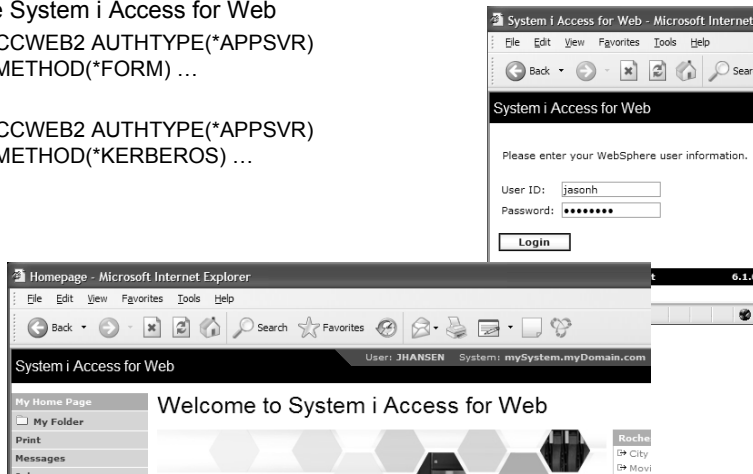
e System i Access for Web

CCWEB2 AUTHTYPE(*APPSVR) METHOD(*FORM) …

CCWEB2 AUTHTYPE(*APPSVR) METHOD(*KERBEROS) …

System i Access for Web - Microsoft Internet

File Edit View Favorites Tools Help

Back Sear

System i Access for Web

Please enter your WebSphere user information.

User ID: jasonh

Password: ••••••••

Login

t 6.1.

Homepage - Microsoft Internet Explorer

File Edit View Favorites Tools Help

Back Search Favorites

System i Access for Web

User: JHANSEN System: mySystem.myDomain.com

My Home Page

My Folder

Print

Messages

Welcome to System i Access for Web

Roche

City

Movi